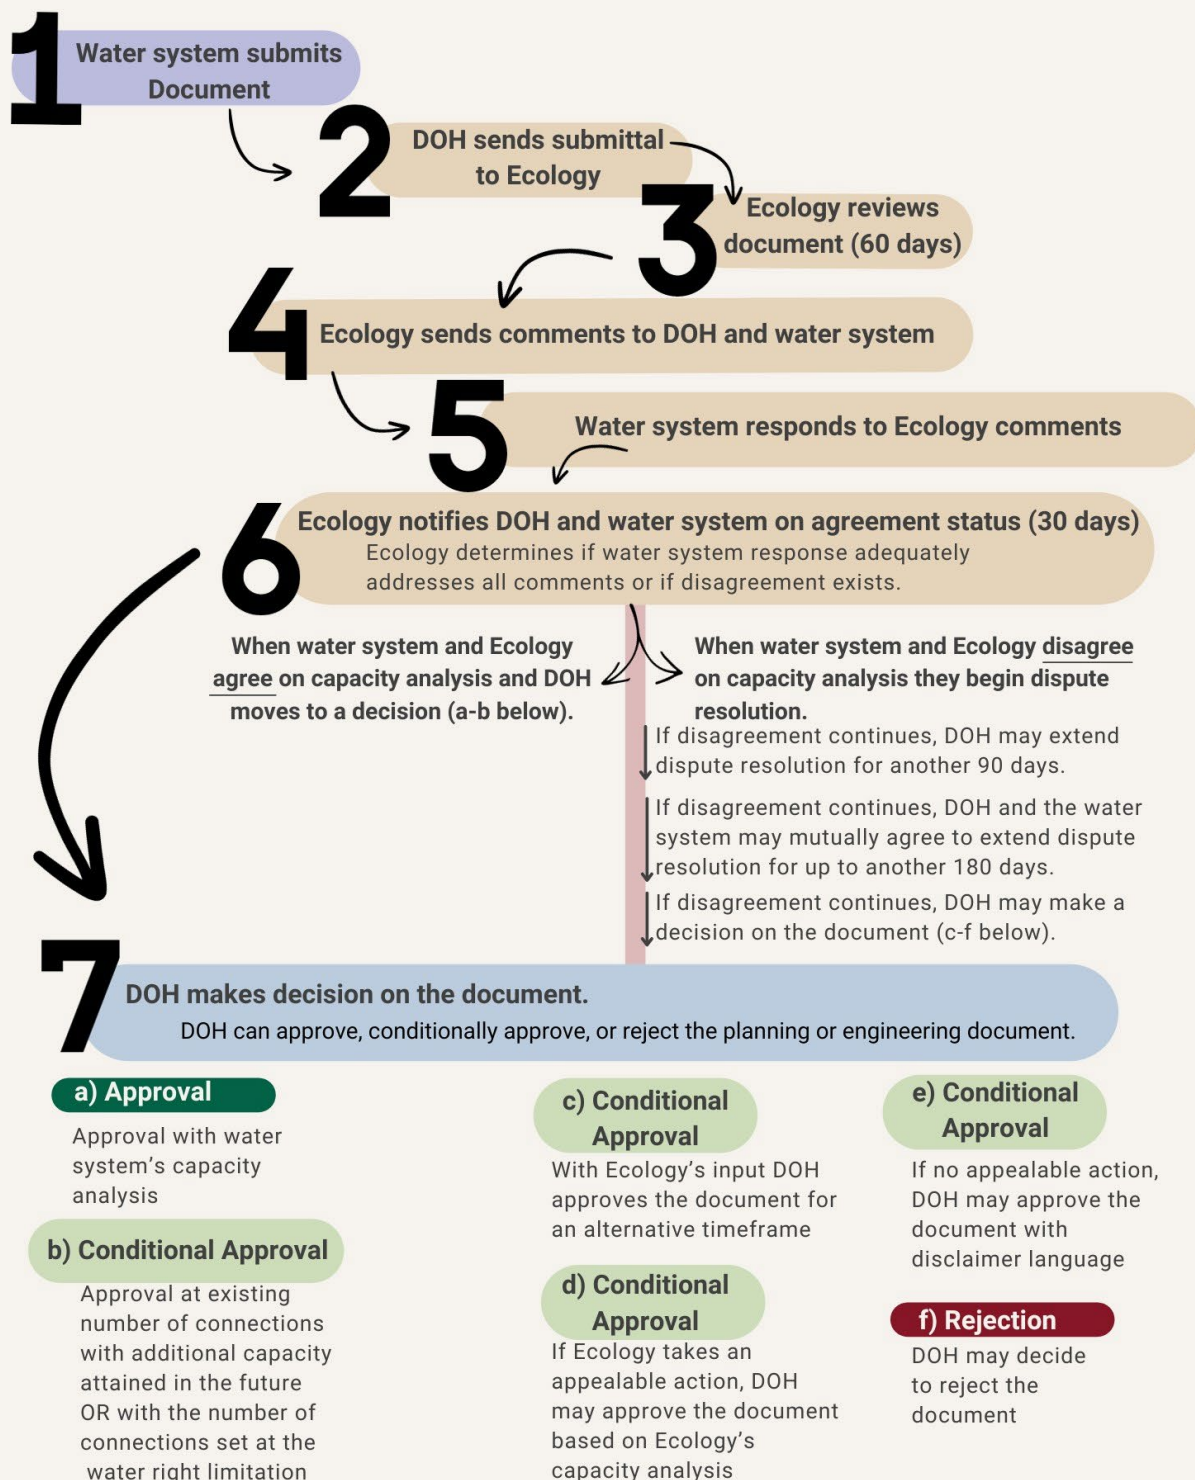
1 Water system submits Document

2 DOH sends submittal to Ecology

3 Ecology reviews document (60 days)

4 Ecology sends comments to DOH and water system

5 Water system responds to Ecology comments

6 Ecology notifies DOH and water system on agreement status (30 days)
Ecology determines if water system response adequately addresses all comments or if disagreement exists.

When water system and Ecology agree on capacity analysis and DOH moves to a decision (a-b below).

When water system and Ecology disagree on capacity analysis they begin dispute resolution.

If disagreement continues, DOH may extend dispute resolution for another 90 days.

If disagreement continues, DOH and the water system may mutually agree to extend dispute resolution for up to another 180 days.

If disagreement continues, DOH may make a decision on the document (c-f below).

7 DOH makes decision on the document.
DOH can approve, conditionally approve, or reject the planning or engineering document.

a) Approval
Approval with water system's capacity analysis

b) Conditional Approval
Approval at existing number of connections with additional capacity attained in the future OR with the number of connections set at the water right limitation

c) Conditional Approval
With Ecology's input DOH approves the document for an alternative timeframe

d) Conditional Approval
If Ecology takes an appealable action, DOH may approve the document based on Ecology's capacity analysis

e) Conditional Approval
If no appealable action, DOH may approve the document with disclaimer language

f) Rejection
DOH may decide to reject the document